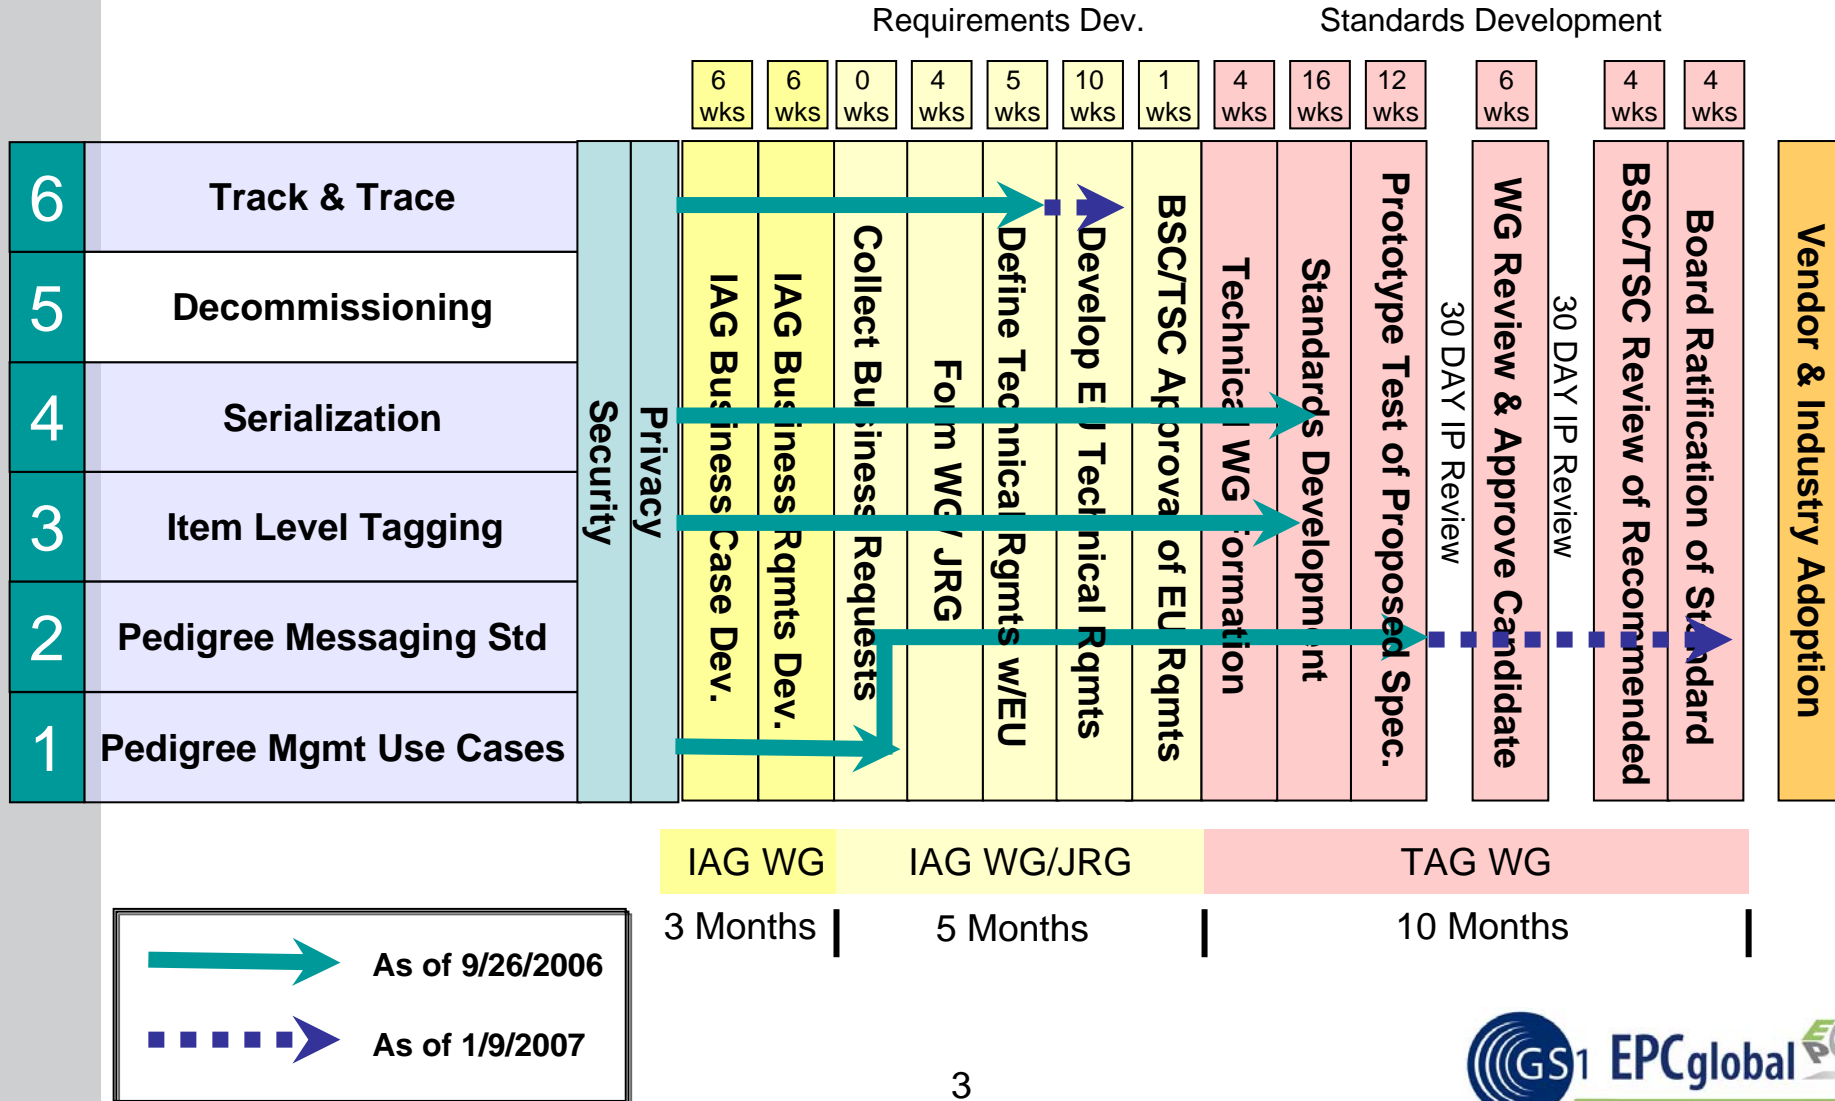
Requirements Dev.

Standards Development

6 wks
6 wks
0 wks
4 wks
5 wks
10 wks
1 wks
4 wks
16 wks
12 wks
6 wks
4 wks
4 wks

6 Track & Trace

5 Decommissioning

4 Serialization

3 Item Level Tagging

2 Pedigree Messaging Std

1 Pedigree Mgmt Use Cases

Security

Privacy

IAG Business Case Dev.

IAG Business Rqmts Dev.

Collect Business Requests

Form WG/JRG

Define Technical Rqmts w/EU

Develop EU Technical Rqmts

BSC/TSC Approval of EU Rqmts

Technical WG Formation

Standards Development

Prototype Test of Proposed Spec.

30 DAY IP Review

WG Review & Approve Candidate

30 DAY IP Review

BSC/TSC Review of Recommended

Board Ratification of Standard

Vendor & Industry Adoption

IAG WG

IAG WG/JRG

TAG WG

3 Months

5 Months

10 Months

As of 9/26/2006

As of 1/9/2007

3

GS1 EPCglobal